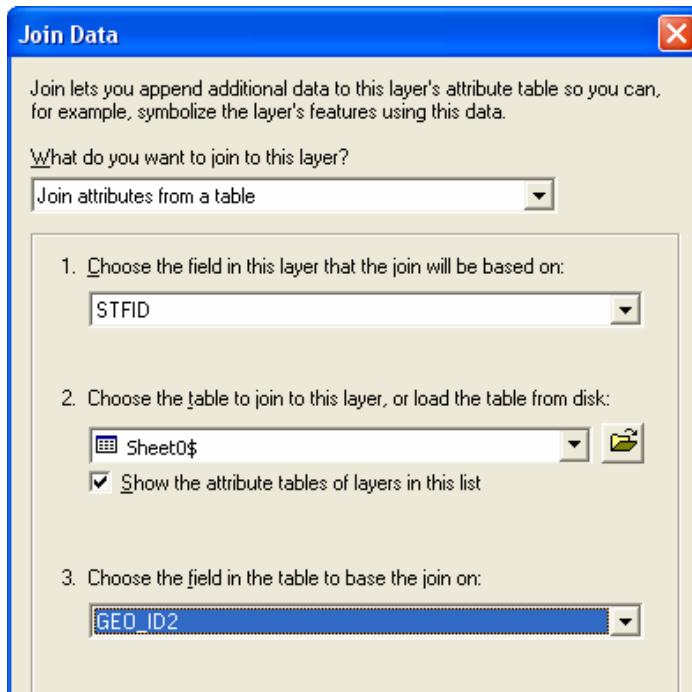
Join Data

Join lets you append additional data to this layer's attribute table so you can, for example, symbolize the layer's features using this data.

What do you want to join to this layer?

Join attributes from a table

1. Choose the field in this layer that the join will be based on:

STFID

2. Choose the table to join to this layer, or load the table from disk:

Sheet0$

Show the attribute tables of layers in this list

3. Choose the field in the table to base the join on:

GEO_ID2